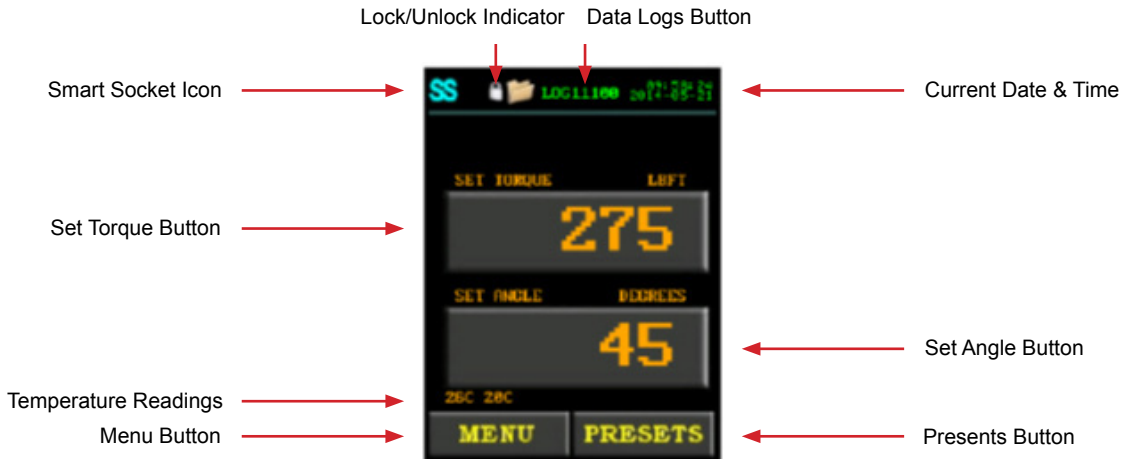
Lock/Unlock Indicator
Data Logs Button

Smart Socket Icon
SS
LOG11100
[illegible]
Current Date & Time

SET TORQUE
LBFT
Set Torque Button
275

SET ANGLE
DEGREES
45
Set Angle Button

Temperature Readings
26C 28C

Menu Button
MENU
PRESETS
Presents Button